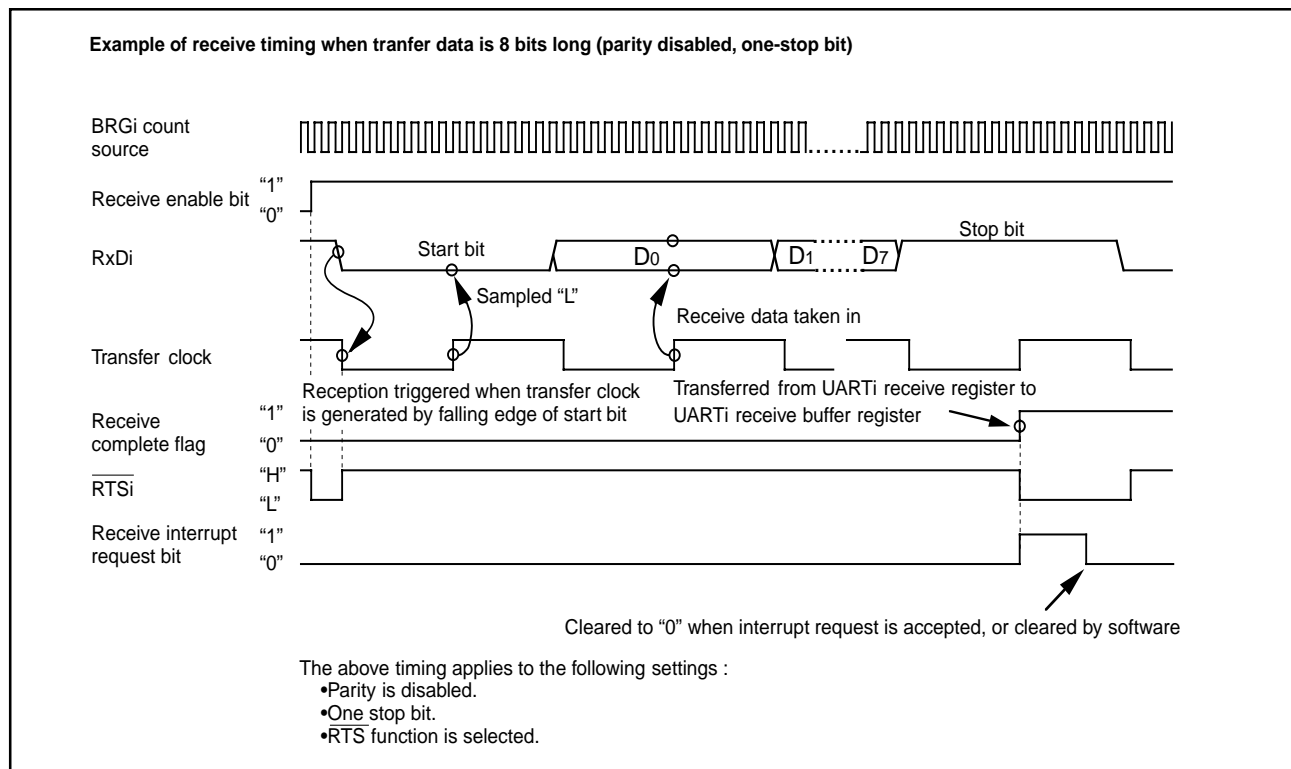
Example of receive timing when tranfer data is 8 bits long (parity disabled, one-stop bit)

BRGi count source

Receive enable bit "1" "0"

RxDi

Start bit

$D_0$

$D_1$

$D_7$

Stop bit

Sampled "L"

Receive data taken in

Transfer clock

Reception triggered when transfer clock is generated by falling edge of start bit

Transferred from UARTi receive register to UARTi receive buffer register

Receive complete flag "1" "0"

$\overline{RTSi}$ "H" "L"

Receive interrupt request bit "1" "0"

Cleared to "0" when interrupt request is accepted, or cleared by software

The above timing applies to the following settings :
•Parity is disabled.
•One stop bit.
•$\overline{RTS}$ function is selected.